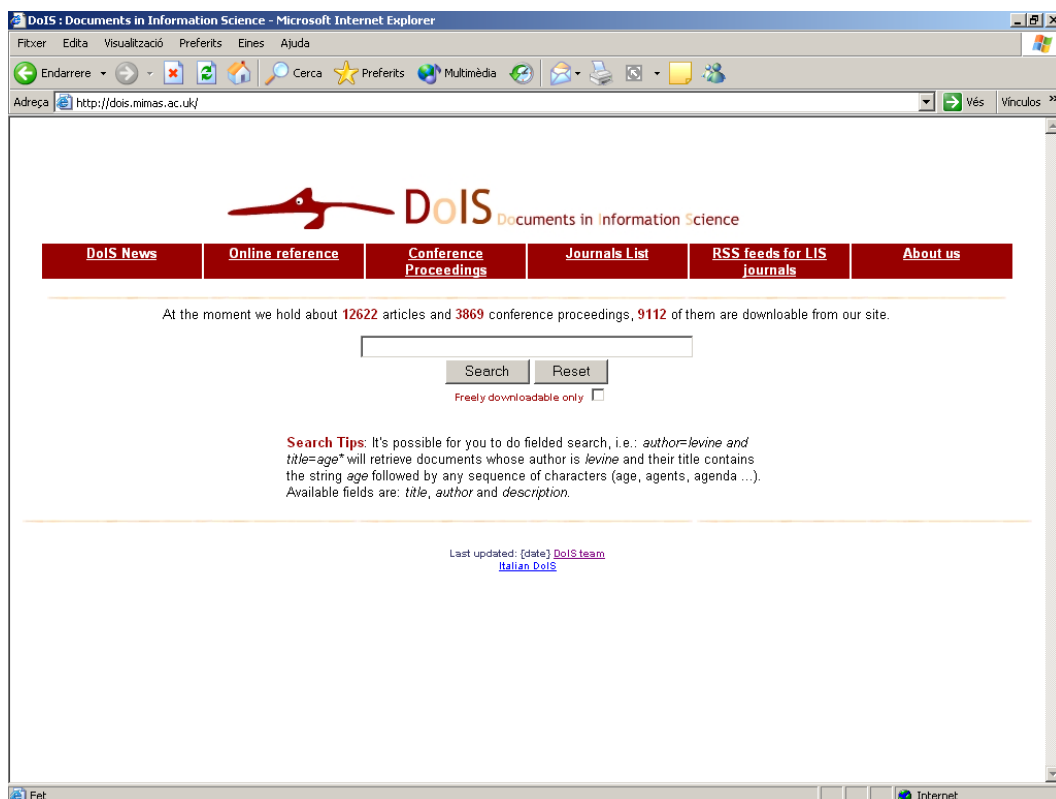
DoIS : Documents in Information Science - Microsoft Internet Explorer

Fitxer Edita Visualització Preferits Eines Ajuda

Endarrere Cerca Preferits Multimèdia

Adreça http://dois.mimas.ac.uk/ Vés Vínculos

DoIS Documents in Information Science

| DoIS News | Online reference | Conference Proceedings | Journals List | RSS feeds for LIS journals | About us |
|---|---|---|---|---|---|

At the moment we hold about 12622 articles and 3869 conference proceedings, 9112 of them are downloadable from our site.

Search Reset

Freely downloadable only

Search Tips: It's possible for you to do fielded search, i.e.: author=levine and title=age* will retrieve documents whose author is levine and their title contains the string age followed by any sequence of characters (age, agents, agenda ...). Available fields are: title, author and description.

Last updated: [date] DoIS team
Italian DoIS

Fet Internet